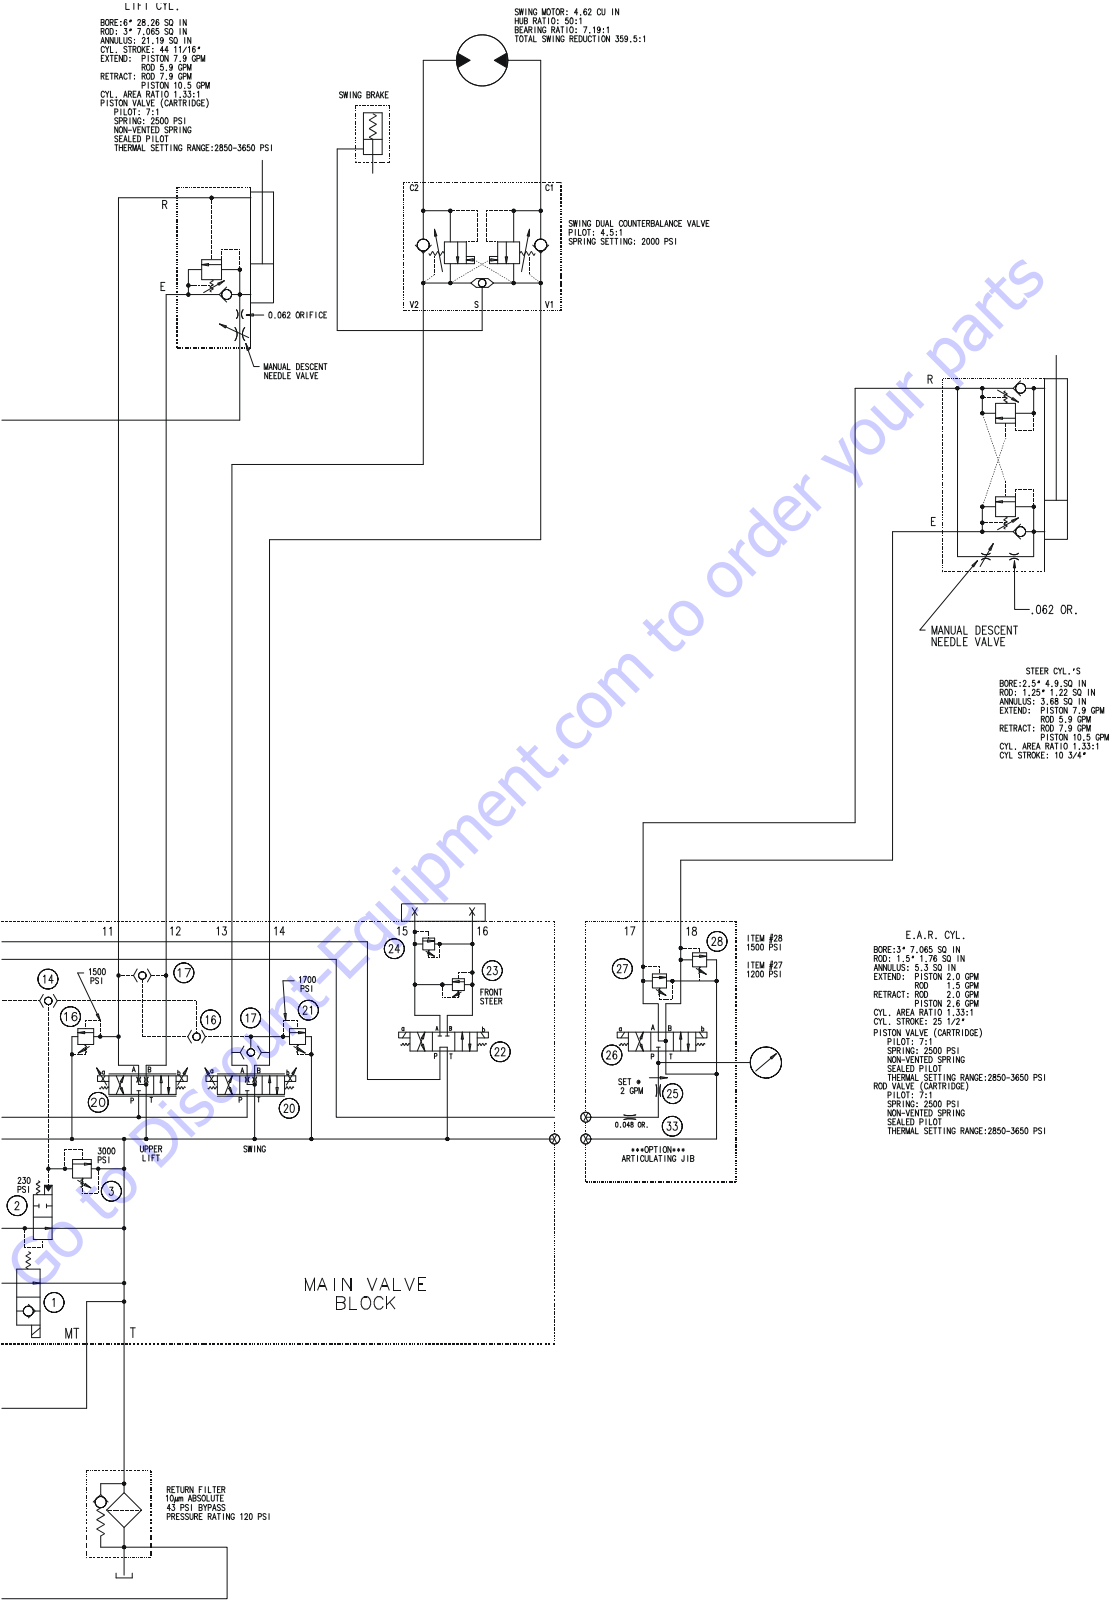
LIFT CYL.
BORE:6" 28.26 SQ IN
ROD: 3" 7.065 SQ IN
ANNULUS: 21.19 SQ IN
CYL. STROKE: 44 11/16"
EXTEND: PISTON 7.9 GPM
ROD 5.9 GPM
RETRACT: ROD 7.9 GPM
PISTON 10.5 GPM
CYL. AREA RATIO 1.33:1
PISTON VALVE (CARTRIDGE)
PILOT: 7:1
SPRING: 2500 PSI
NON-VENTED SPRING
SEALED PILOT
THERMAL SETTING RANGE:2850-3650 PSI

SWING MOTOR: 4.62 CU IN
HUB RATIO: 50:1
BEARING RATIO: 7.19:1
TOTAL SWING REDUCTION 359.5:1

SWING BRAKE

C2
C1
SWING DUAL COUNTERBALANCE VALVE
PILOT: 4.5:1
SPRING SETTING: 2000 PSI
V2
S
V1

R
E
0.062 ORIFICE
MANUAL DESCENT
NEEDLE VALVE

R
E
MANUAL DESCENT
NEEDLE VALVE
.062 OR.

STEER CYL.'S
BORE:2.5" 4.9 SQ IN
ROD: 1.25" 1.22 SQ IN
ANNULUS: 3.68 SQ IN
EXTEND: PISTON 7.9 GPM
ROD 5.9 GPM
RETRACT: ROD 7.9 GPM
PISTON 10.5 GPM
CYL. AREA RATIO 1.33:1
CYL STROKE: 10 3/4"

11
12
13
14
X
X
15
16
24
23
FRONT STEER
22
14
1500 PSI
17
16
16
17
1700 PSI
21
20
20
UPPER LIFT
SWING
3000 PSI
3
230 PSI
2
1
MT
T
MAIN VALVE
BLOCK

17
18
28
27
ITEM #28
1500 PSI
ITEM #27
1200 PSI
26
SET
2 GPM
25
0.048 OR.
33
***OPTION***
ARTICULATING JIB

E.A.R. CYL.
BORE:3" 7.065 SQ IN
ROD: 1.5" 1.76 SQ IN
ANNULUS: 5.3 SQ IN
EXTEND: PISTON 2.0 GPM
ROD 1.5 GPM
RETRACT: ROD 2.0 GPM
PISTON 2.6 GPM
CYL. AREA RATIO 1.33:1
CYL. STROKE: 25 1/2"
PISTON VALVE (CARTRIDGE)
PILOT: 7:1
SPRING: 2500 PSI
NON-VENTED SPRING
SEALED PILOT
THERMAL SETTING RANGE:2850-3650 PSI
ROD VALVE (CARTRIDGE)
PILOT: 7:1
SPRING: 2500 PSI
NON-VENTED SPRING
SEALED PILOT
THERMAL SETTING RANGE:2850-3650 PSI

RETURN FILTER
10μm ABSOLUTE
43 PSI BYPASS
PRESSURE RATING 120 PSI